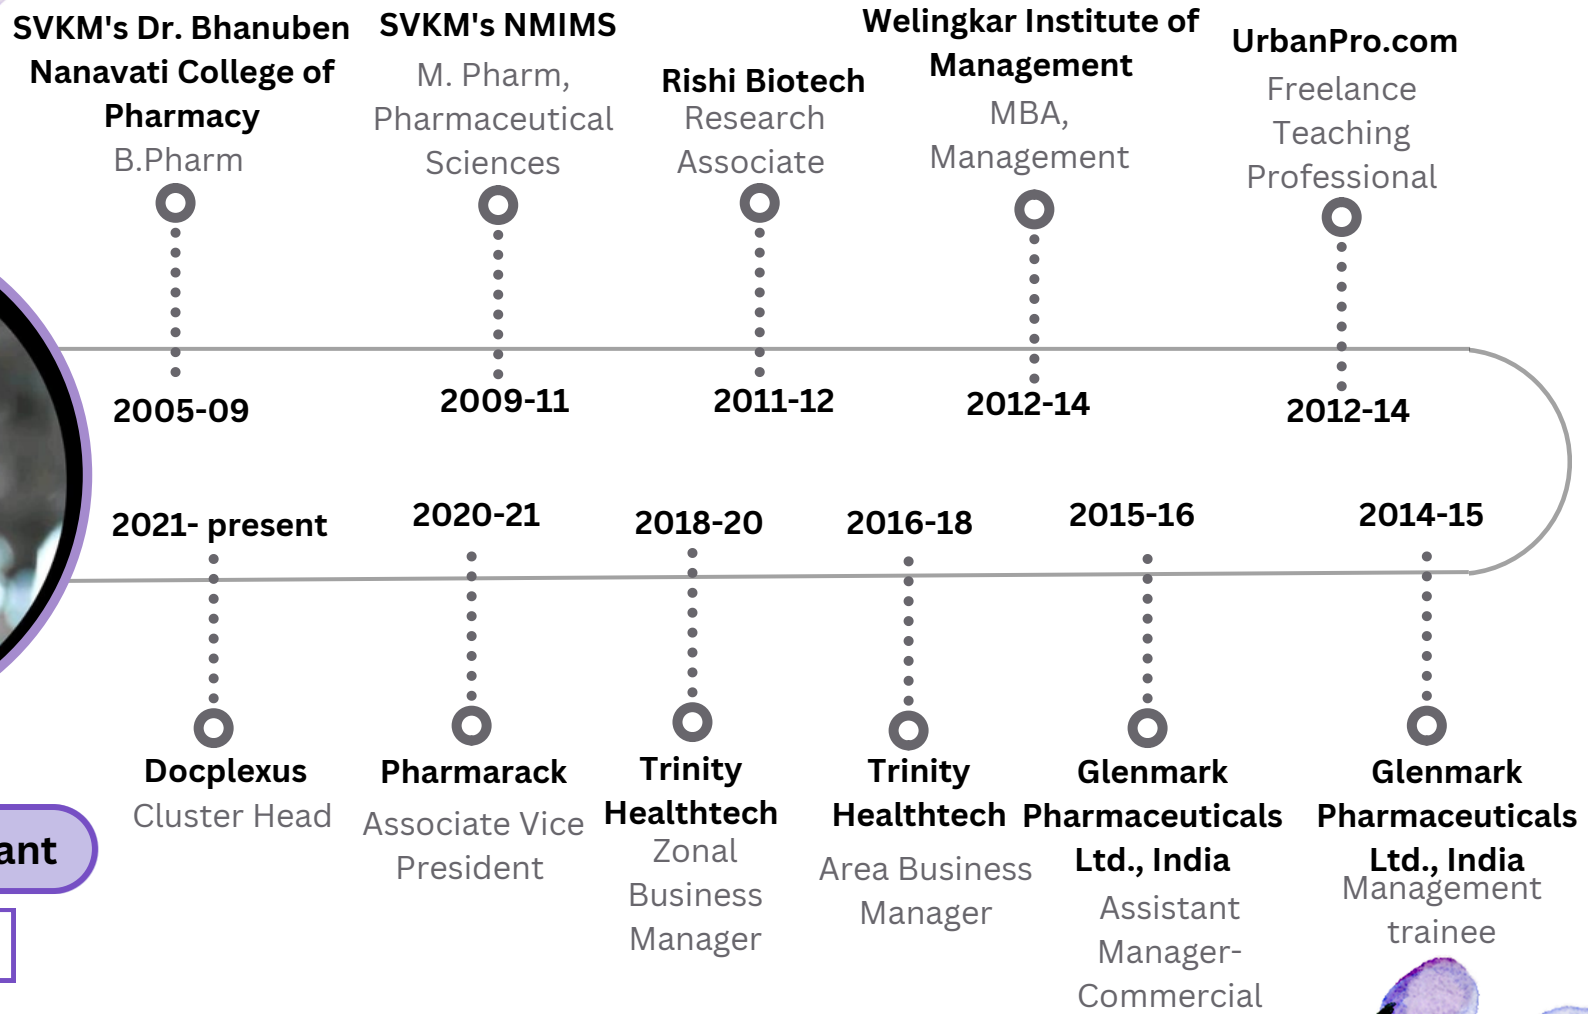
SVKM's Dr. Bhanuben Nanavati College of Pharmacy
B.Pharm

SVKM's NMIMS
M. Pharm, Pharmaceutical Sciences

Rishi Biotech
Research Associate

Welingkar Institute of Management
MBA, Management

UrbanPro.com
Freelance Teaching Professional

2005-09

2009-11

2011-12

2012-14

2012-14

2021- present

2020-21

2018-20

2016-18

2015-16

2014-15

Docplexus
Cluster Head

Pharmarack
Associate Vice President

Trinity Healthtech
Zonal Business Manager

Trinity Healthtech
Area Business Manager

Glenmark Pharmaceuticals Ltd., India
Assistant Manager-Commercial

Glenmark Pharmaceuticals Ltd., India
Management trainee

ant